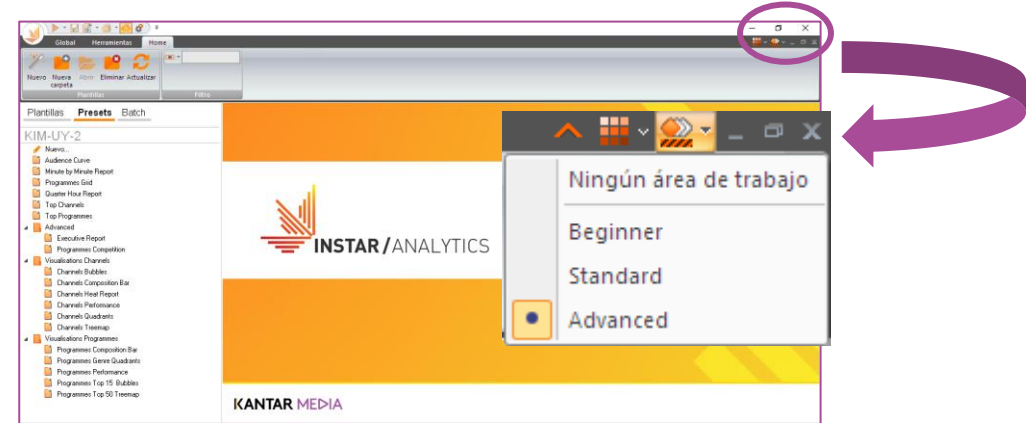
Global Herramientas Home

Nuevo Nueva carpeta Abrir Eliminar Actualizar
Plantillas Filtro

Plantillas Presets Batch
KIM-UY-2
Nuevo...
Audience Curve
Minute by Minute Report
Programmes Grid
Quarter Hour Report
Top Channels
Top Programmes
Advanced
Executive Report
Programmes Competition
Visualisations Channels
Channels Bubbles
Channels Composition Bar
Channels Heat Report
Channels Performance
Channels Quadrants
Channels Treemap
Visualisations Programmes
Programmes Composition Bar
Programmes Genre Quadrants
Programmes Performance
Programmes Top 15 Bubbles
Programmes Top 50 Treemap

INSTAR/ANALYTICS

KANTAR MEDIA

Ningún área de trabajo
Beginner
Standard
Advanced